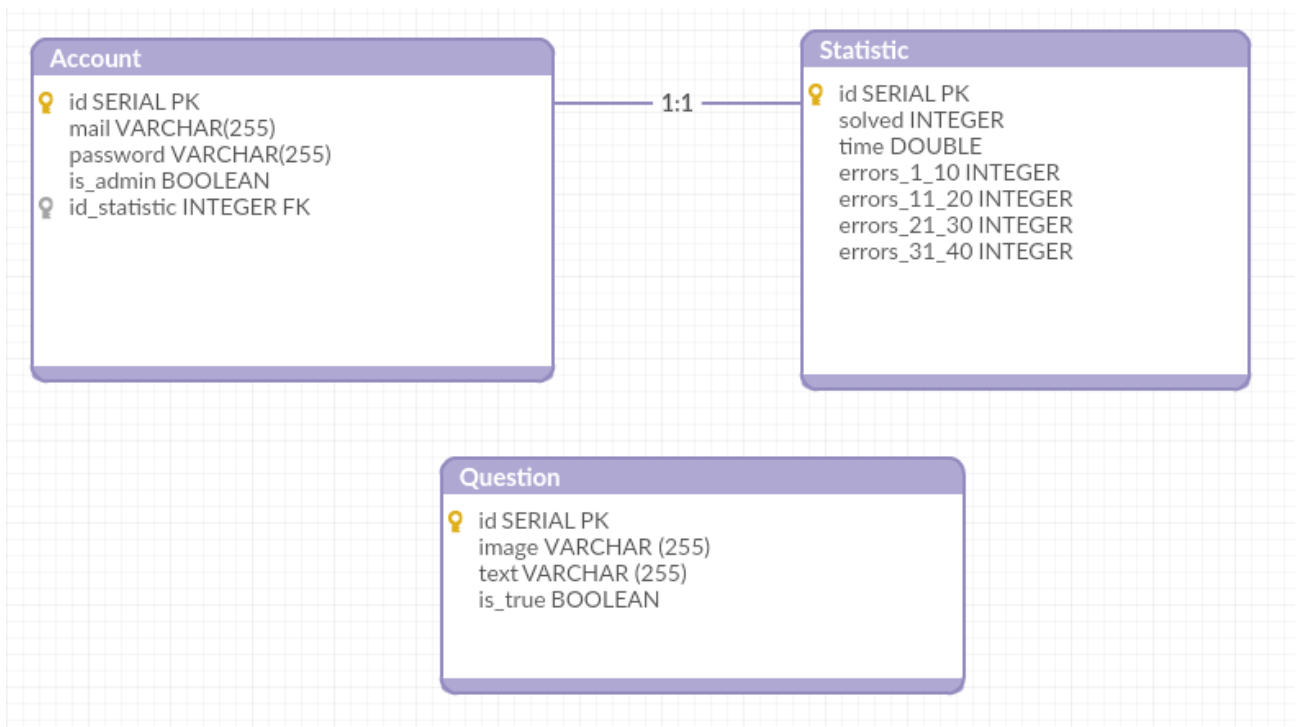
Account

id SERIAL PK
mail VARCHAR(255)
password VARCHAR(255)
is_admin BOOLEAN
id_statistic INTEGER FK

1:1

Statistic

id SERIAL PK
solved INTEGER
time DOUBLE
errors_1_10 INTEGER
errors_11_20 INTEGER
errors_21_30 INTEGER
errors_31_40 INTEGER

Question

id SERIAL PK
image VARCHAR (255)
text VARCHAR (255)
is_true BOOLEAN